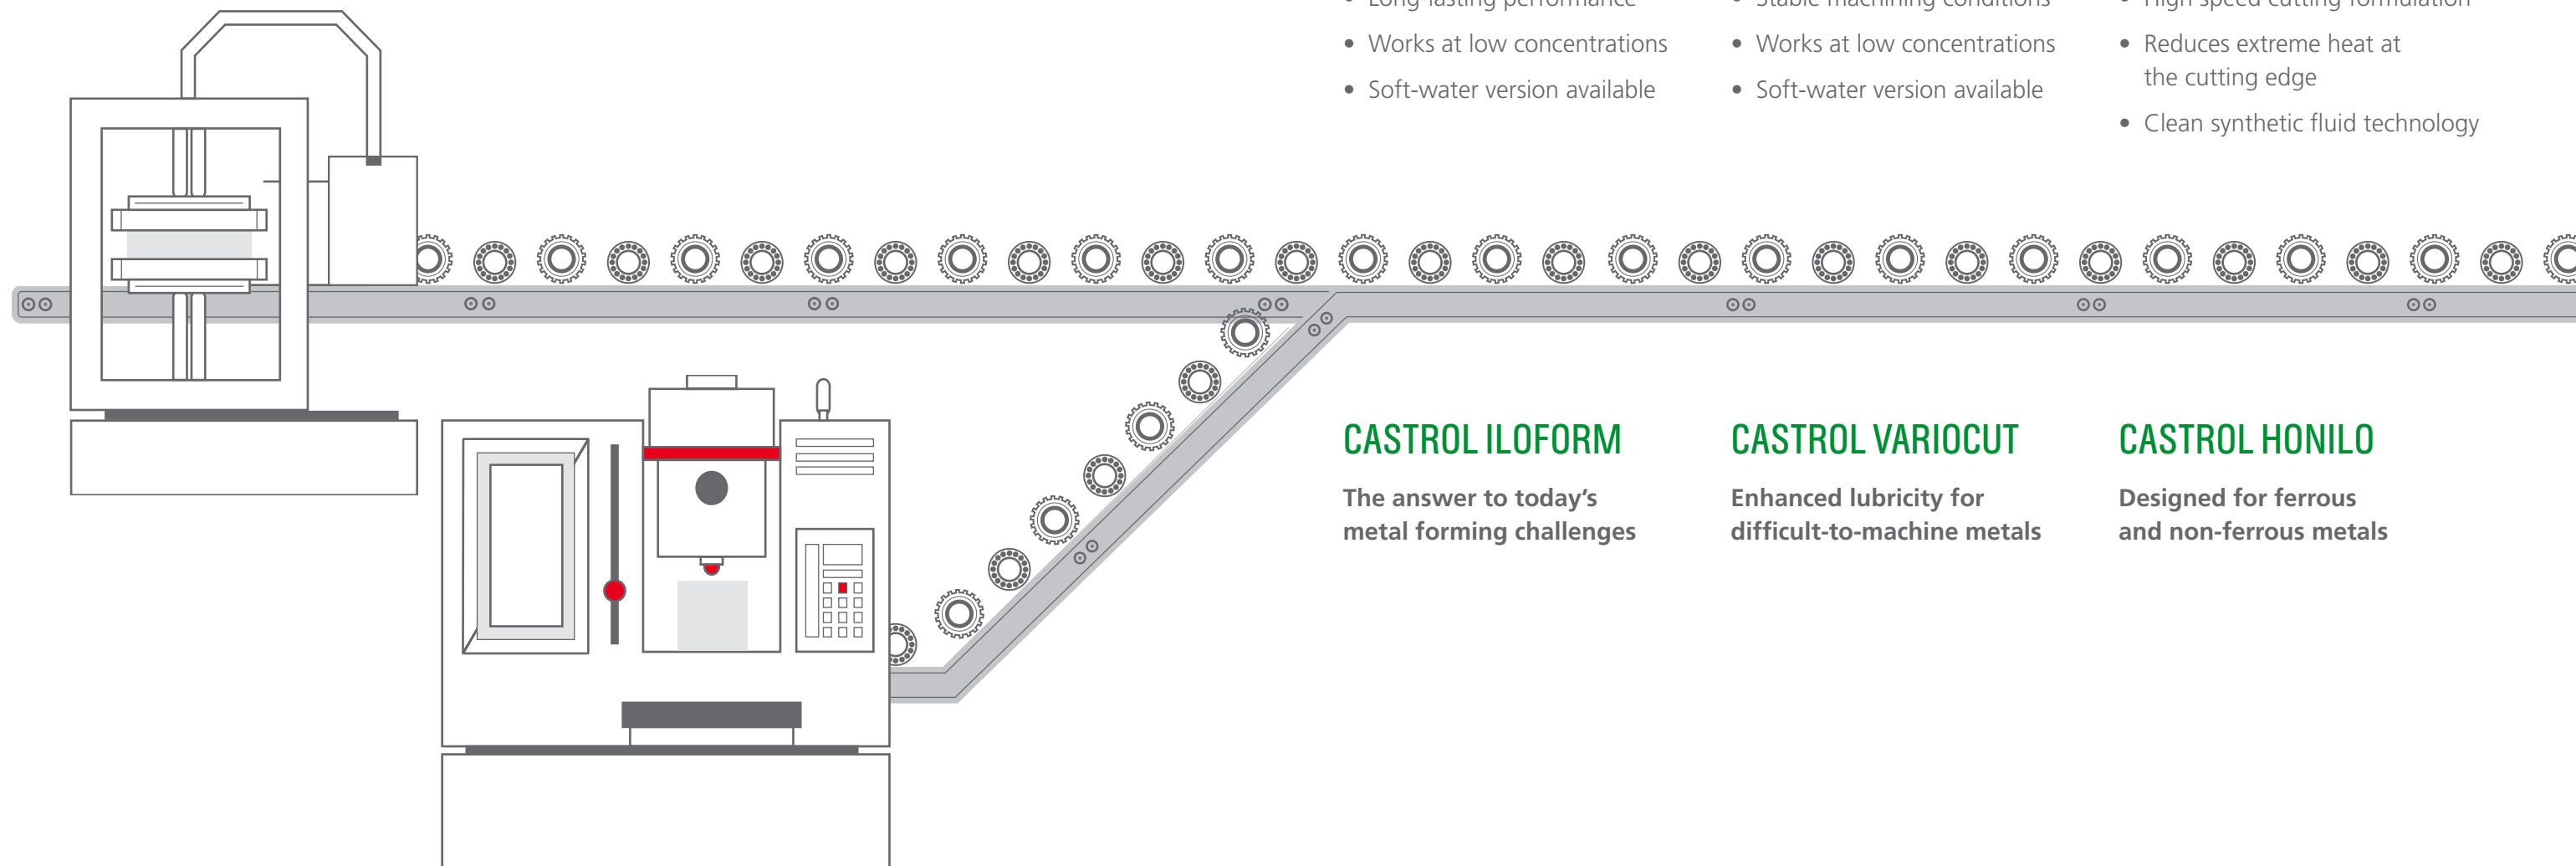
• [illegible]
• Works at low concentrations
• Soft-water version available

• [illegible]
• Works at low concentrations
• Soft-water version available

• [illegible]
• Reduces extreme heat at the cutting edge
• Clean synthetic fluid technology

CASTROL ILOFORM

The answer to today’s metal forming challenges

CASTROL VARIOCUT

Enhanced lubricity for difficult-to-machine metals

CASTROL HONILO

Designed for ferrous and non-ferrous metals